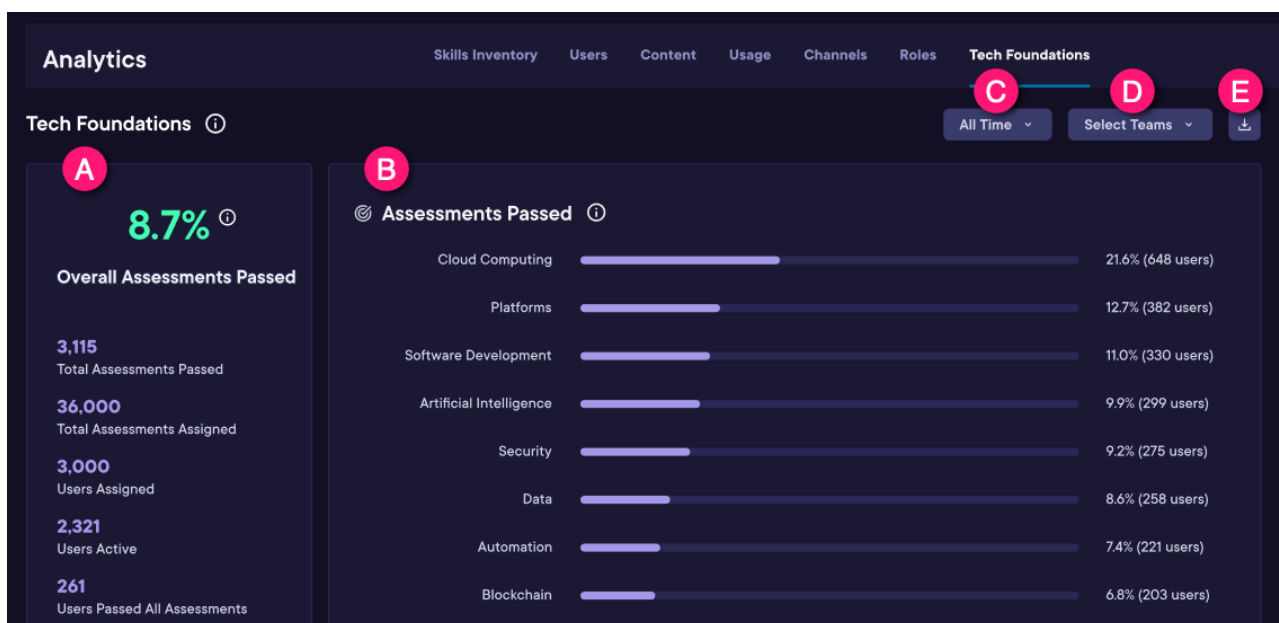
Analytics

Skills Inventory Users Content Usage Channels Roles Tech Foundations

Tech Foundations

C All Time

D Select Teams

E

A

8.7%

Overall Assessments Passed

3,115
Total Assessments Passed

36,000
Total Assessments Assigned

3,000
Users Assigned

2,321
Users Active

261
Users Passed All Assessments

B

Assessments Passed

Cloud Computing 21.6% (648 users)

Platforms 12.7% (382 users)

Software Development 11.0% (330 users)

Artificial Intelligence 9.9% (299 users)

Security 9.2% (275 users)

Data 8.6% (258 users)

Automation 7.4% (221 users)

Blockchain 6.8% (203 users)